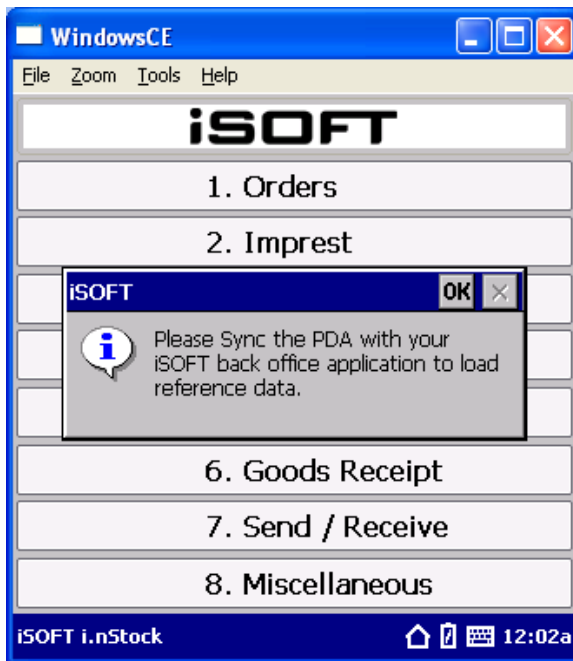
WindowsCE

File Zoom Tools Help

iSOFT

1. Orders

2. Imprest

iSOFT OK ×

Please Sync the PDA with your iSOFT back office application to load reference data.

6. Goods Receipt

7. Send / Receive

8. Miscellaneous

iSOFT i.nStock 12:02a